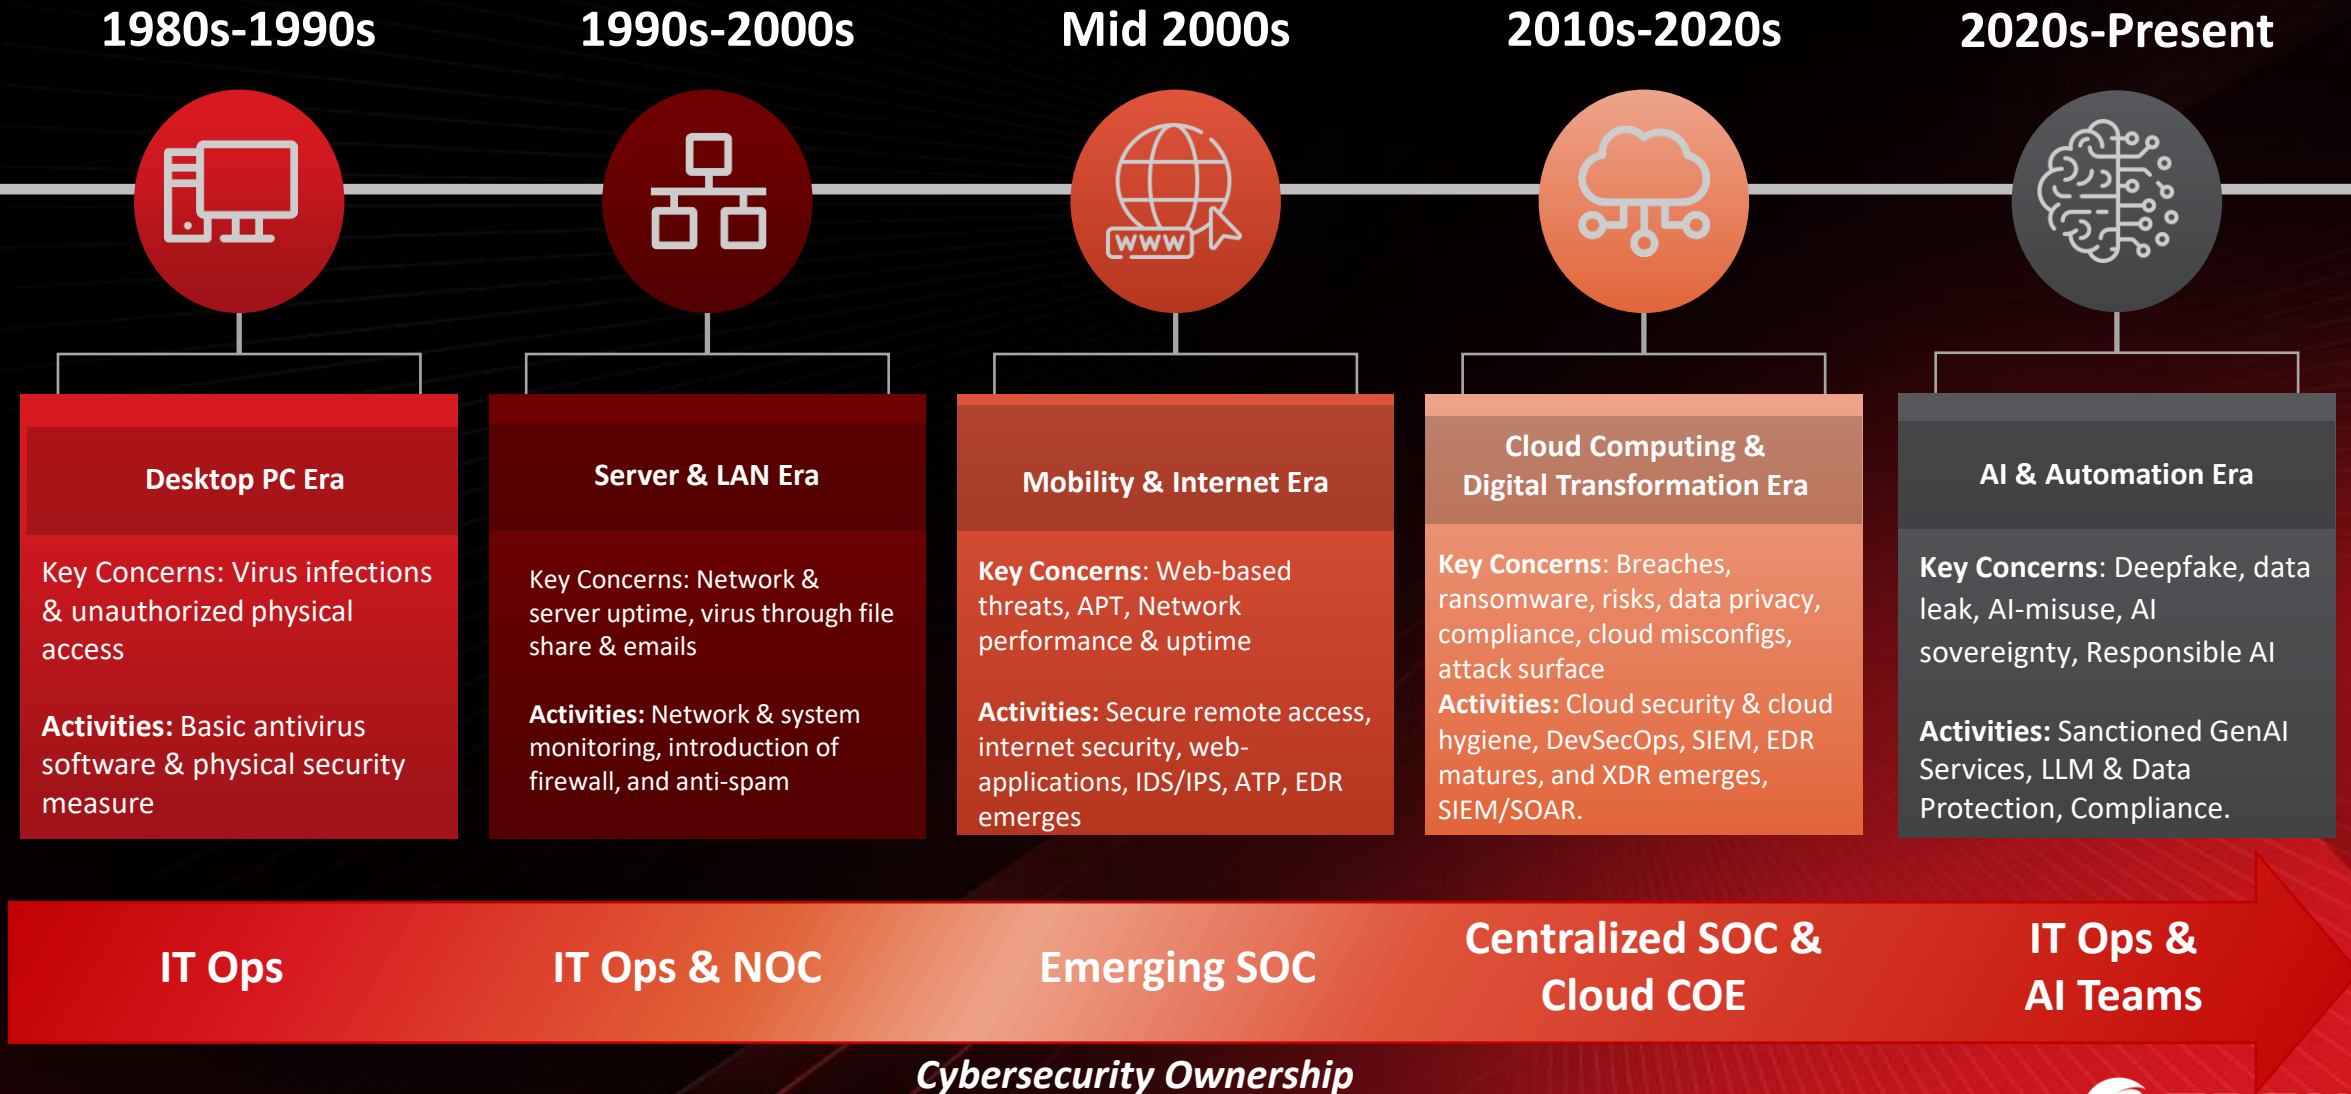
1980s-1990s

1990s-2000s

Mid 2000s

2010s-2020s

2020s-Present

WWW

Desktop PC Era

Key Concerns: Virus infections & unauthorized physical access

Activities: Basic antivirus software & physical security measure

Server & LAN Era

Key Concerns: Network & server uptime, virus through file share & emails

Activities: Network & system monitoring, introduction of firewall, and anti-spam

Mobility & Internet Era

Key Concerns: Web-based threats, APT, Network performance & uptime

Activities: Secure remote access, internet security, web-applications, IDS/IPS, ATP, EDR emerges

Cloud Computing & Digital Transformation Era

Key Concerns: Breaches, ransomware, risks, data privacy, compliance, cloud misconfigs, attack surface

Activities: Cloud security & cloud hygiene, DevSecOps, SIEM, EDR matures, and XDR emerges, SIEM/SOAR.

AI & Automation Era

Key Concerns: Deepfake, data leak, AI-misuse, AI sovereignty, Responsible AI

Activities: Sanctioned GenAI Services, LLM & Data Protection, Compliance.

IT Ops

IT Ops & NOC

Emerging SOC

Centralized SOC & Cloud COE

IT Ops & AI Teams

Cybersecurity Ownership